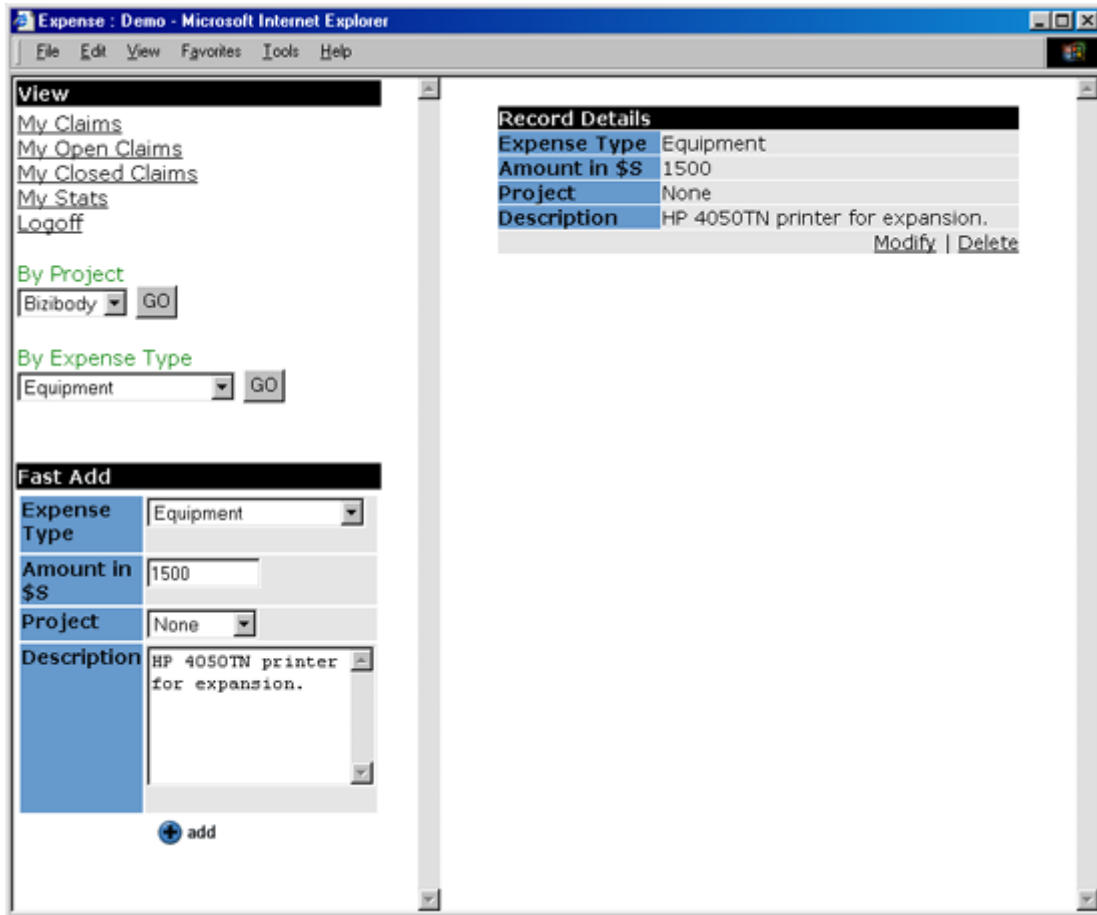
Expense : Demo - Microsoft Internet Explorer

File Edit View Favorites Tools Help

View

My Claims
My Open Claims
My Closed Claims
My Stats
Logoff

By Project

Bizibody GO

By Expense Type

Equipment GO

Fast Add

| Expense Type | Equipment |
|---|---|
| Amount in $S | 1500 |
| Project | None |
| Description | HP 4050TN printer for expansion. |

add

Record Details

| Expense Type | Equipment |
|---|---|
| Amount in $S | 1500 |
| Project | None |
| Description | HP 4050TN printer for expansion. |

Modify | Delete